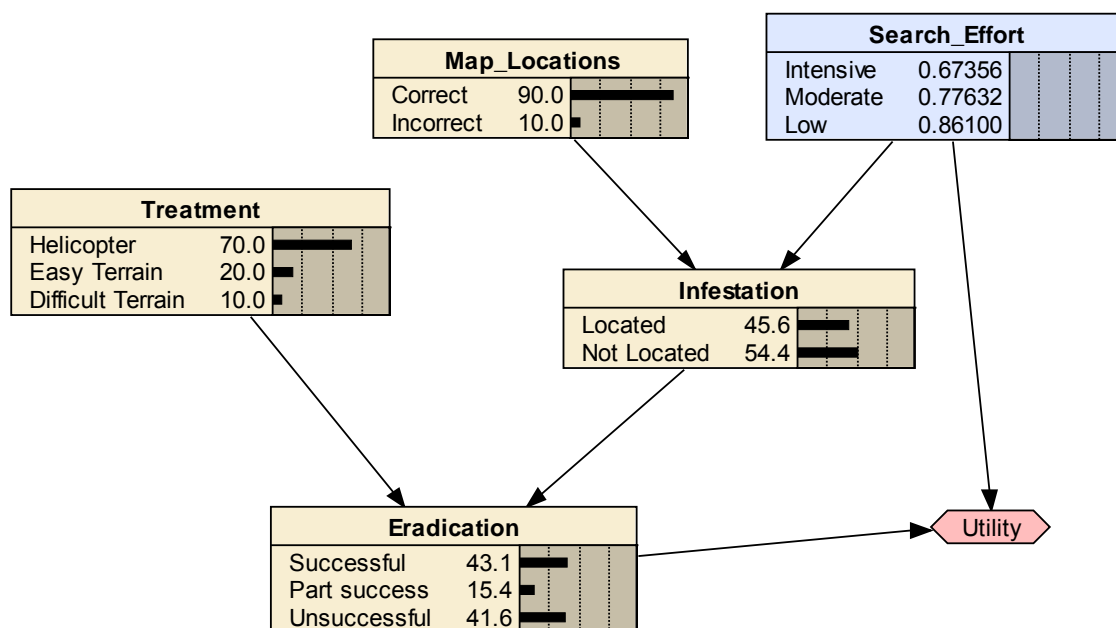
Map_Locations

| | |
|---|---|
| Correct | 90.0 |
| Incorrect | 10.0 |

Search_Effort

| | |
|---|---|
| Intensive | 0.67356 |
| Moderate | 0.77632 |
| Low | 0.86100 |

Treatment

| | |
|---|---|
| Helicopter | 70.0 |
| Easy Terrain | 20.0 |
| Difficult Terrain | 10.0 |

Infestation

| | |
|---|---|
| Located | 45.6 |
| Not Located | 54.4 |

Eradication

| | |
|---|---|
| Successful | 43.1 |
| Part success | 15.4 |
| Unsuccessful | 41.6 |

Utility